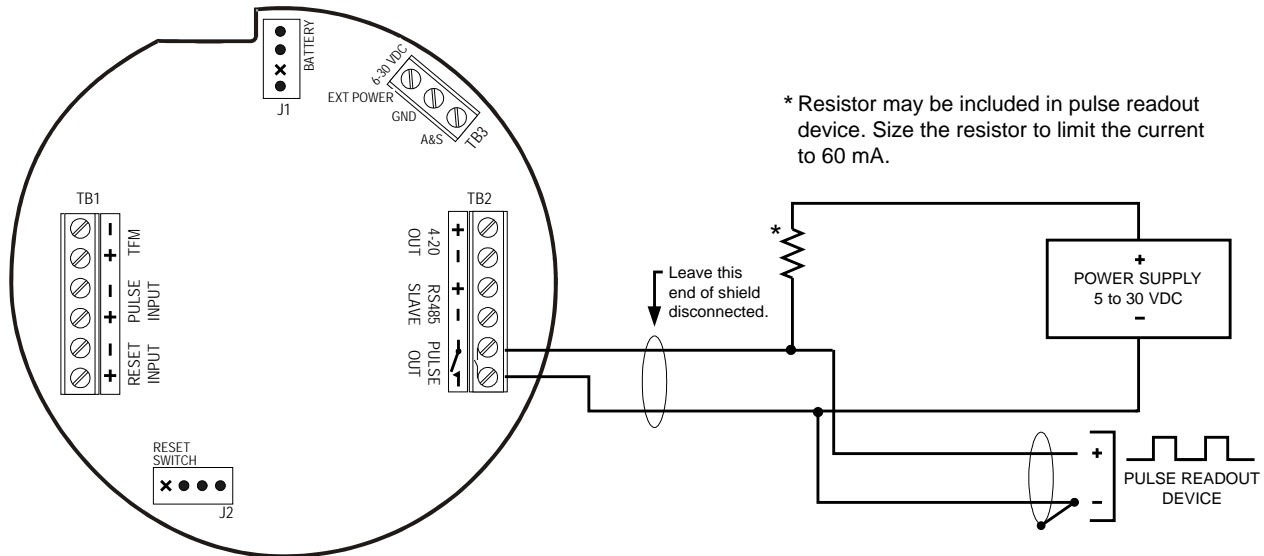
BATTERY

J1

6-30 VDC
EXT POWER
GND
A&S
TB3

* Resistor may be included in pulse readout device. Size the resistor to limit the current to 60 mA.

TB1
−
+
TFM
−
+
PULSE INPUT
−
+
RESET INPUT

TB2
+
−
4-20 OUT
+
−
RS485 SLAVE
PULSE OUT

*

Leave this end of shield disconnected.

+
POWER SUPPLY
5 to 30 VDC
−

RESET SWITCH
J2

+
−
PULSE READOUT DEVICE